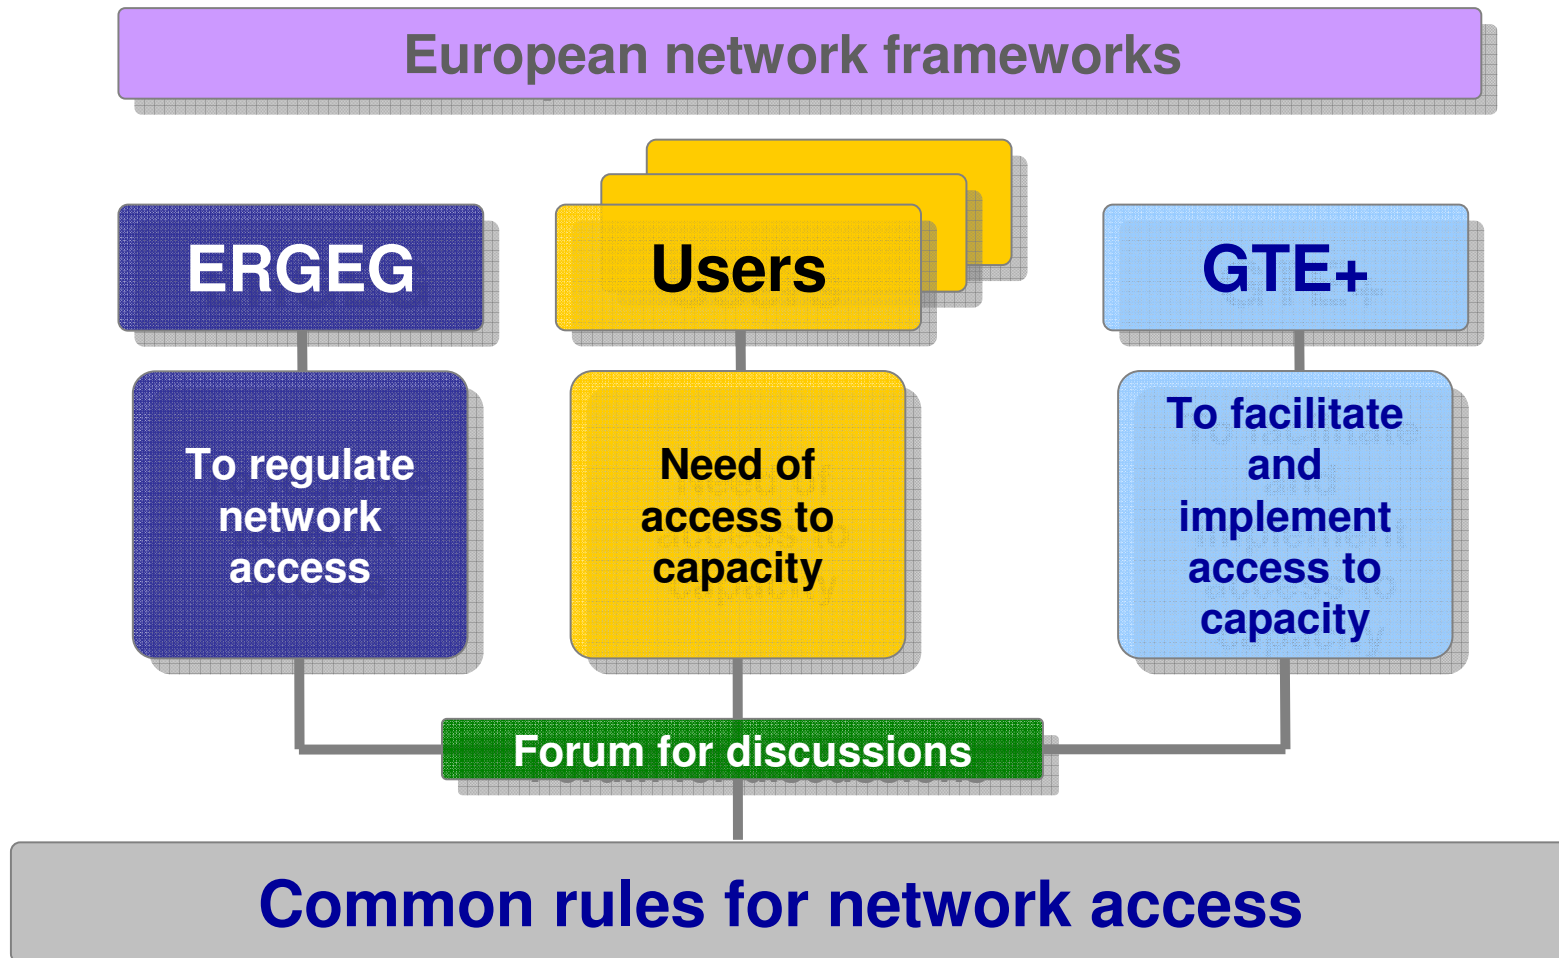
European network frameworks

ERGEG

Users

GTE+

To regulate network access

Need of access to capacity

To facilitate and implement access to capacity

Forum for discussions

Common rules for network access